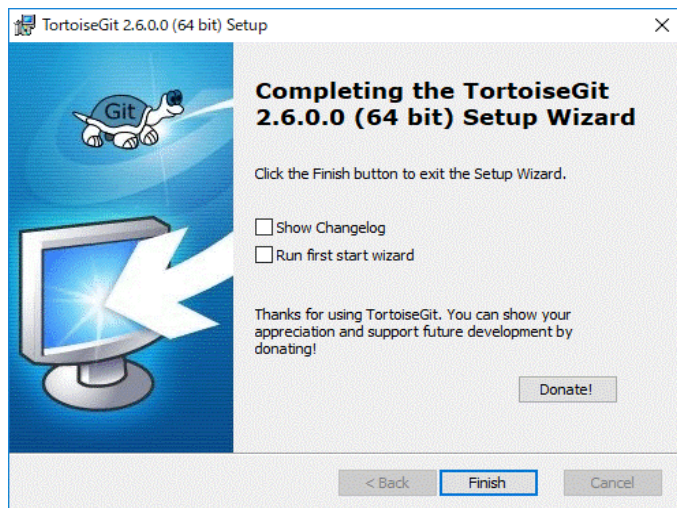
TortoiseGit 2.6.0.0 (64 bit) Setup

Git

Completing the TortoiseGit 2.6.0.0 (64 bit) Setup Wizard

Click the Finish button to exit the Setup Wizard.

Show Changelog

Run first start wizard

Thanks for using TortoiseGit. You can show your appreciation and support future development by donating!

Donate!

< Back
Finish
Cancel